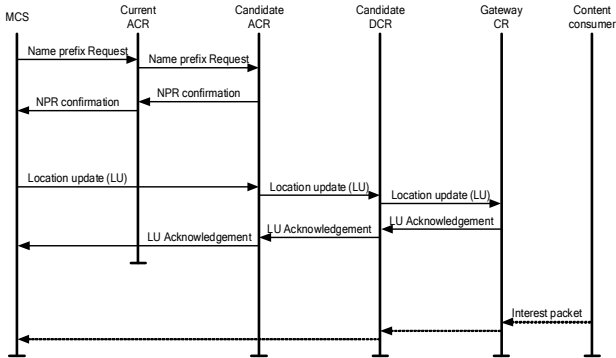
MCS

Current ACR

Candidate ACR

Candidate DCR

Gateway CR

Content consumer

Name prefix Request

Name prefix Request

NPR confirmation

NPR confirmation

Location update (LU)

Location update (LU)

Location update (LU)

LU Acknowledgement

LU Acknowledgement

LU Acknowledgement

Interest packet